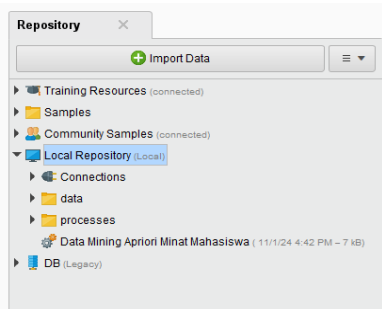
Repository ✕

Import Data

Training Resources (connected)
Samples
Community Samples (connected)
Local Repository (Local)
Connections
data
processes
Data Mining Apriori Minat Mahasiswa ( 11/1/24 4:42 PM – 7 kB)
DB (Legacy)